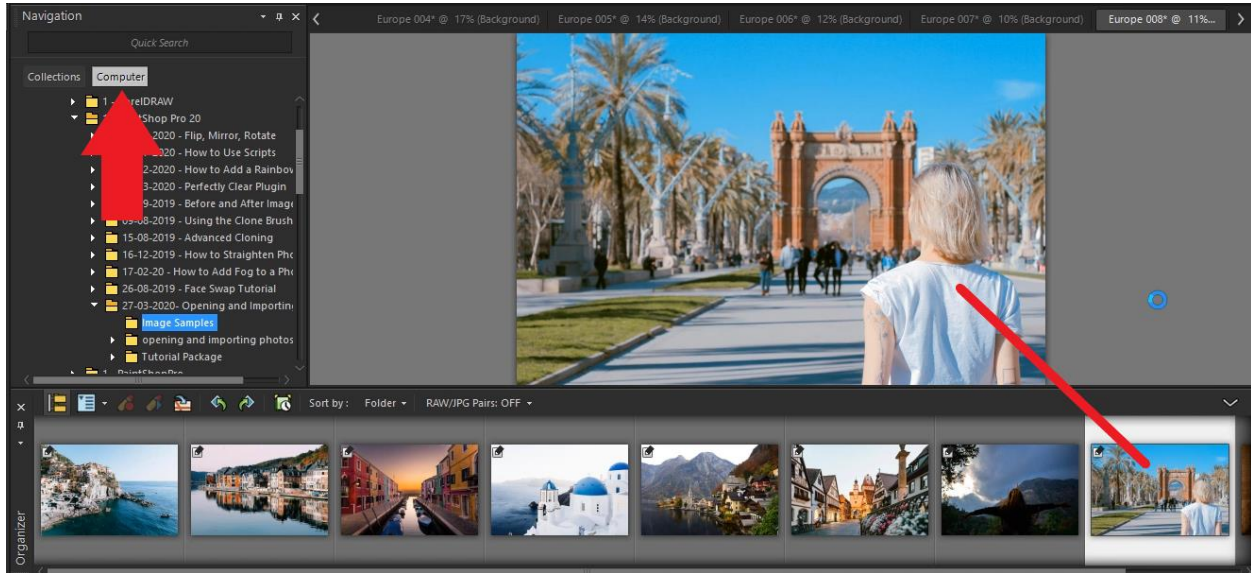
Navigation

Quick Search

Collections Computer

1 - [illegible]relDRAW
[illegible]Shop Pro 20
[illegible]2020 - Flip, Mirror, Rotate
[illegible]2020 - How to Use Scripts
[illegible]2-2020 - How to Add a Rainbov
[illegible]3-2020 - Perfectly Clear Plugin
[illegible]9-2019 - Before and After Image
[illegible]-08-2019 - Using the Clone Brush
15-08-2019 - Advanced Cloning
16-12-2019 - How to Straighten Pho
17-02-20 - How to Add Fog to a Pho
26-08-2019 - Face Swap Tutorial
27-03-2020- Opening and Importin
Image Samples
opening and importing photos
Tutorial Package
1 - PaintShopPro

Europe 004* @ 17% (Background) Europe 005* @ 14% (Background) Europe 006* @ 12% (Background) Europe 007* @ 10% (Background) Europe 008* @ 11%...

Sort by: Folder RAW/JPG Pairs: OFF

Organizer